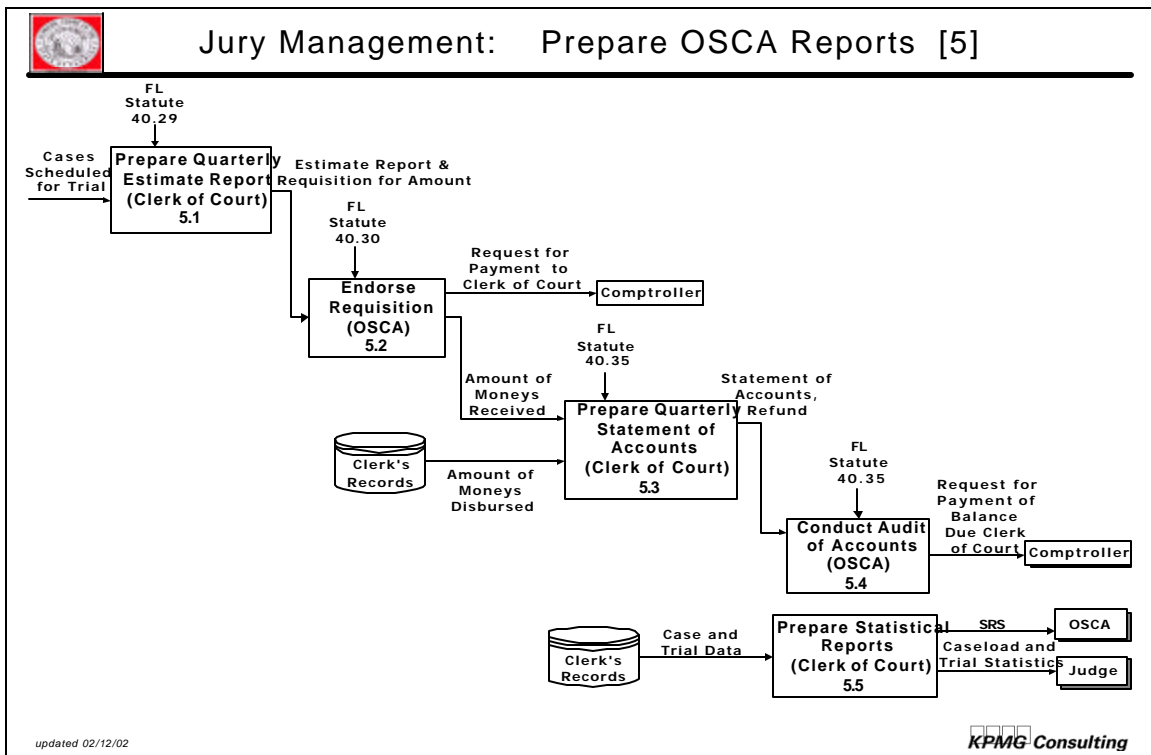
Jury Management: Prepare OSCA Reports [5]

FL Statute 40.29

Cases Scheduled for Trial

Prepare Quarterly Estimate Report (Clerk of Court) 5.1

Estimate Report & Requisition for Amount

FL Statute 40.30

Endorse Requisition (OSCA) 5.2

Request for Payment to Clerk of Court

Comptroller

FL Statute 40.35

Amount of Moneys Received

Statement of Accounts, Refund

Prepare Quarterly Statement of Accounts (Clerk of Court) 5.3

Clerk's Records

Amount of Moneys Disbursed

FL Statute 40.35

Request for Payment of Balance Due Clerk of Court

Conduct Audit of Accounts (OSCA) 5.4

Comptroller

Clerk's Records

Case and Trial Data

Prepare Statistical Reports (Clerk of Court) 5.5

SRS

OSCA

Caseload and Trial Statistics

Judge

updated 02/12/02

KPMG Consulting